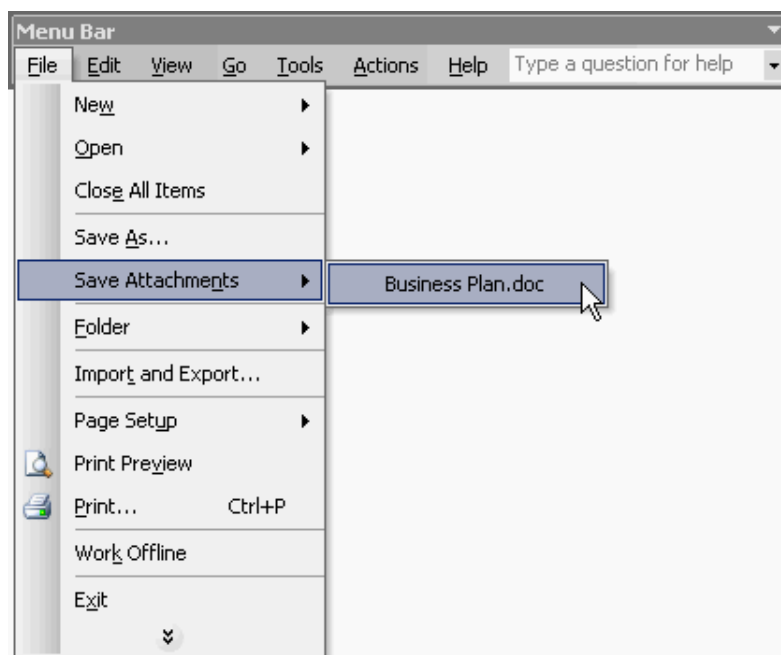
Menu Bar

File Edit View Go Tools Actions Help Type a question for help

New
Open
Close All Items
Save As...
Save Attachments
Business Plan.doc
Folder
Import and Export...
Page Setup
Print Preview
Print... Ctrl+P
Work Offline
Exit